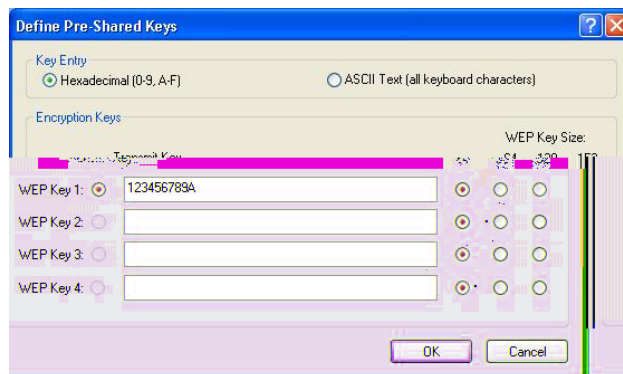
Define Pre-Shared Keys

Key Entry
Hexadecimal (0-9, A-F)
ASCII Text (all keyboard characters)

Encryption Keys

WEP Key Size:

Transmit Key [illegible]

WEP Key 1: 123456789A
WEP Key 2:
WEP Key 3:
WEP Key 4:

OK
Cancel